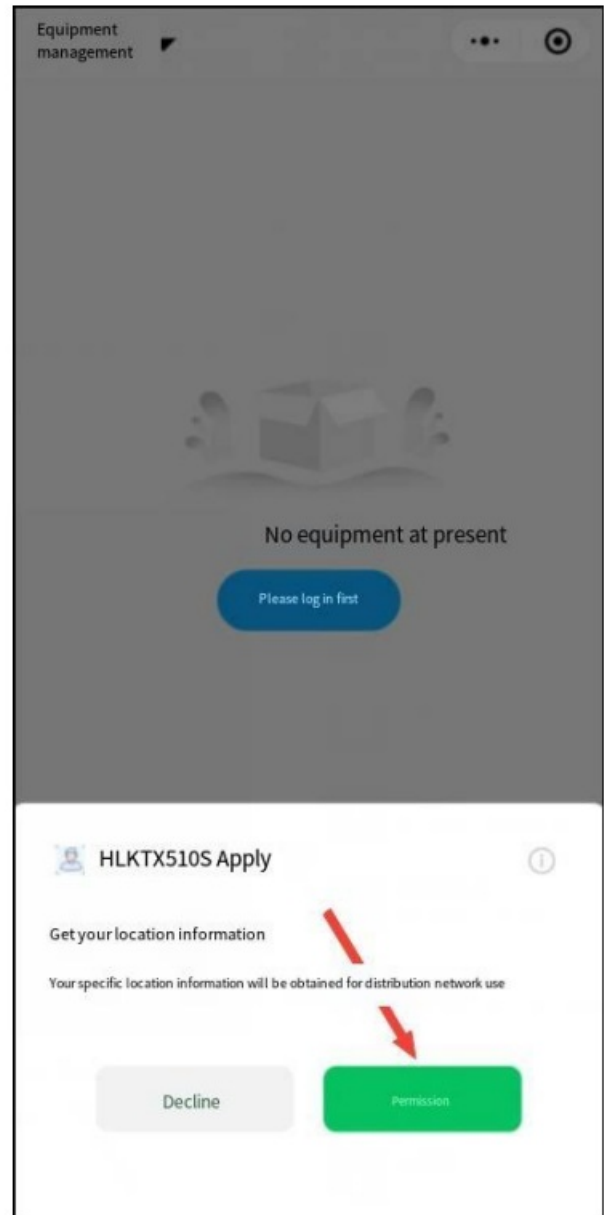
Equipment management

No equipment at present

Please log in first

HLKTX510S Apply

Get your location information

Your specific location information will be obtained for distribution network use

Decline

Permission